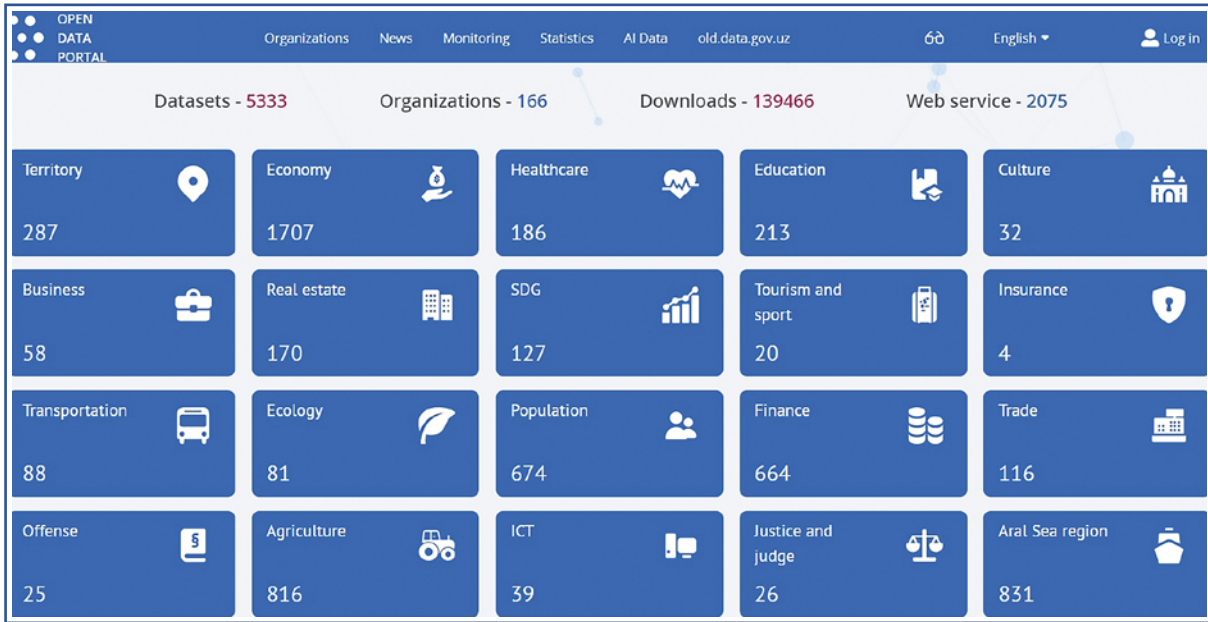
OPEN DATA PORTAL

Organizations News Monitoring Statistics AI Data old.data.gov.uz

English

Log in

Datasets - 5333 Organizations - 166 Downloads - 139466 Web service - 2075

Territory
287

Economy
1707

Healthcare
186

Education
213

Culture
32

Business
58

Real estate
170

SDG
127

Tourism and sport
20

Insurance
4

Transportation
88

Ecology
81

Population
674

Finance
664

Trade
116

Offense
25

Agriculture
816

ICT
39

Justice and judge
26

Aral Sea region
831